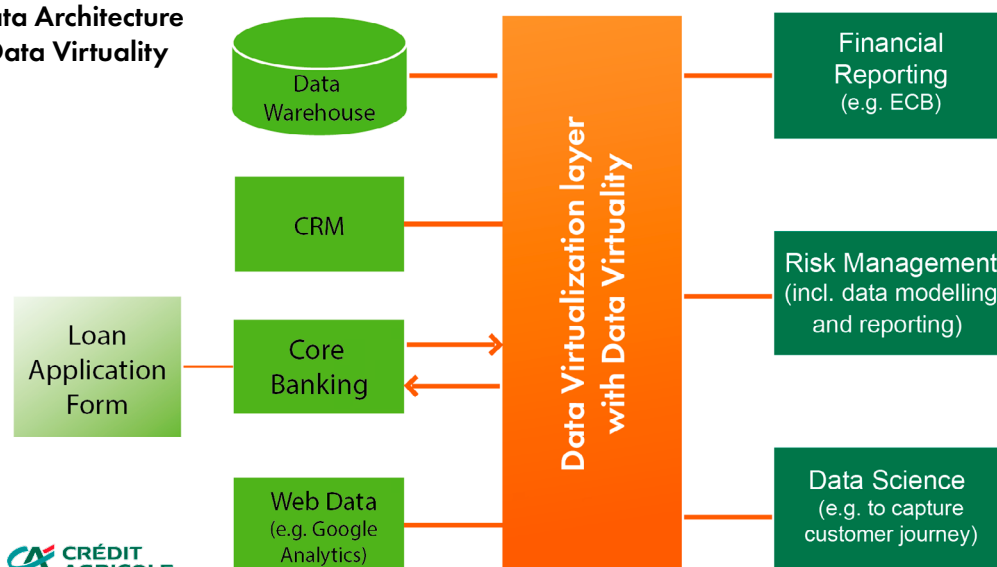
ta Architecture
Data Virtuality

Data Warehouse

CRM

Loan Application Form

Core Banking

Web Data (e.g. Google Analytics)

CRÉDIT AGRICOLE

Data Virtualization layer with Data Virtuality

Financial Reporting (e.g. ECB)

Risk Management (incl. data modelling and reporting)

Data Science (e.g. to capture customer journey)